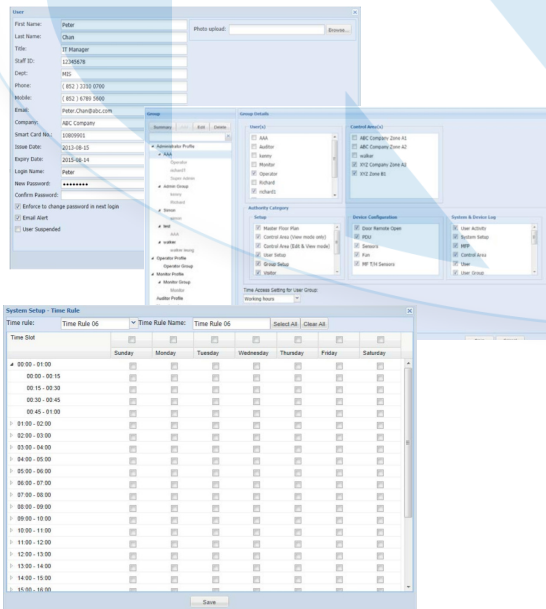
User

First Name: Peter
Last Name: Chan
Title: IT Manager
Staff ID: 12345678
Dept: MIS
Phone: ( 852 ) 2233 0700
Mobile: ( 852 ) 6789 5600
Email: Peter.Chan@abc.com
Company: ABC Company
Smart Card No.: 10809901
Issue Date: 2013-08-15
Expiry Date: 2015-08-14
Login Name: Peter
New Password: ••••••••
Confirm Password:
Enforce to change password in next login
Email Alert
User Suspended

Photo upload: Browse...

Group
Summary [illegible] Edit Delete
Administrator Profile
AAA
Operator
richard1
Super Admin
Admin Group
Jenny
Richard
Driver
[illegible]
test
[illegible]
subar
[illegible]
Operator Profile
Operator Group
Monitor Profile
Monitor Group
Monitor
Auditor Profile

Group Details
User(s)
AAA
Auditor
Jenny
Monitor
Operator
Richard
richard1

Control Area(s)
ABC Company Zone A1
ABC Company Zone A2
subar
XYZ Company Zone A1
XYZ Zone B1

Authority Category
Setup
Master Floor Plan
Control Area (View mode only)
Control Area (Edit & View mode)
User Setup
Group Setup
Visitor

Device Configuration
Door Remote Open
PDU
Sensors
Fan
MF T/H Sensors

System & Device Log
User Activity
System Setup
MFP
Control Area
User
User Group

Time Access Setting for User Group
Working hours

System Setup - Time Rule
Time rule: Time Rule 06 Time Rule Name: Time Rule 06 Select All Clear All

| Time Slot | Sunday | Monday | Tuesday | Wednesday | Thursday | Friday | Saturday |
|---|---|---|---|---|---|---|---|
| 00:00 - 01:00 | | | | | | | |
| 00:00 - 00:15 | | | | | | | |
| 00:15 - 00:30 | | | | | | | |
| 00:30 - 00:45 | | | | | | | |
| 00:45 - 01:00 | | | | | | | |
| 01:00 - 02:00 | | | | | | | |
| 02:00 - 03:00 | | | | | | | |
| 03:00 - 04:00 | | | | | | | |
| 04:00 - 05:00 | | | | | | | |
| 05:00 - 06:00 | | | | | | | |
| 06:00 - 07:00 | | | | | | | |
| 07:00 - 08:00 | | | | | | | |
| 08:00 - 09:00 | | | | | | | |
| 09:00 - 10:00 | | | | | | | |
| 10:00 - 11:00 | | | | | | | |
| 11:00 - 12:00 | | | | | | | |
| 12:00 - 13:00 | | | | | | | |
| 13:00 - 14:00 | | | | | | | |
| 14:00 - 15:00 | | | | | | | |
| 15:00 - 16:00 | | | | | | | |

Save